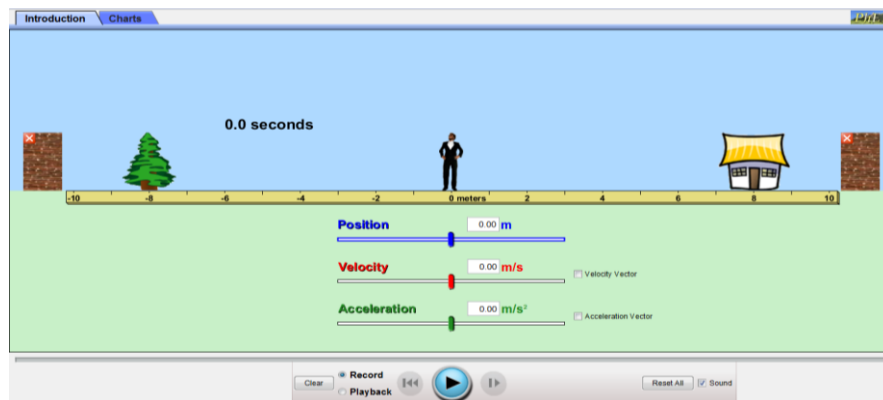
Introduction Charts

PhET

0.0 seconds

-10 -8 -6 -4 -2 0 meters 2 4 6 8 10

Position 0.00 m

Velocity 0.00 m/s

Velocity Vector

Acceleration 0.00 $m/s^2$

Acceleration Vector

Clear Record Playback Reset All Sound